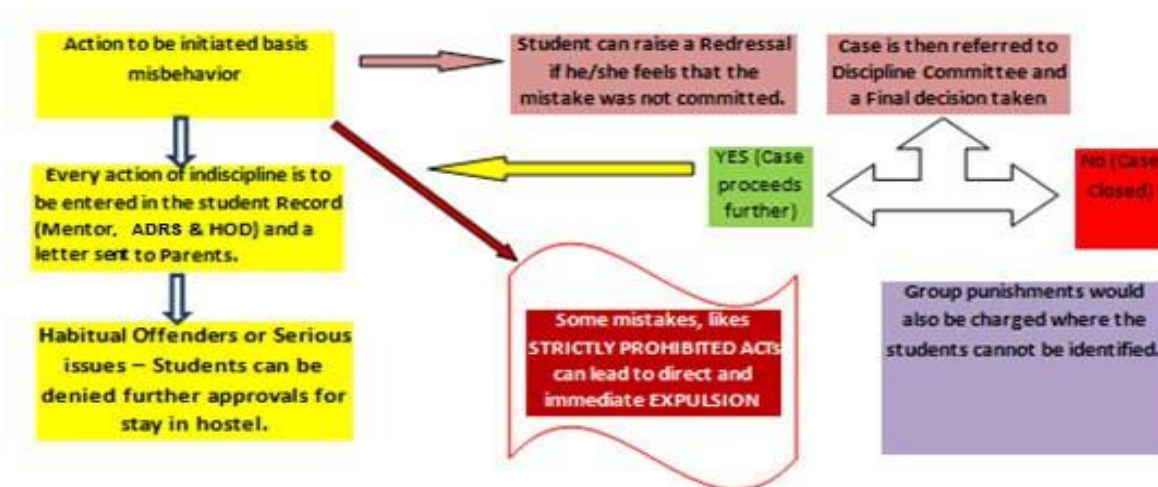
Action to be initiated basis misbehavior

Student can raise a Redressal if he/she feels that the mistake was not committed.

Case is then referred to Discipline Committee and a Final decision taken

Every action of indiscipline is to be entered in the student Record (Mentor, ADRS & HOD) and a letter sent to Parents.

YES (Case proceeds further)

No (Case Closed)

Habitual Offenders or Serious issues – Students can be denied further approvals for stay in hostel.

Some mistakes, likes STRICTLY PROHIBITED ACTs can lead to direct and immediate EXPULSION

Group punishments would also be charged where the students cannot be identified.